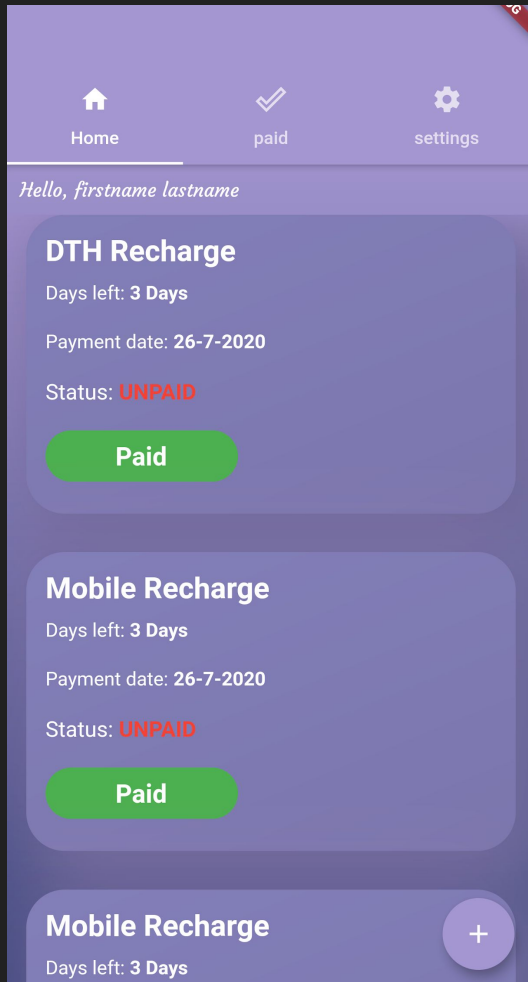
Home

paid

settings

Hello, firstname lastname

DTH Recharge

Days left: **3 Days**

Payment date: **26-7-2020**

Status: UNPAID

Paid

Mobile Recharge

Days left: **3 Days**

Payment date: **26-7-2020**

Status: UNPAID

Paid

Mobile Recharge

Days left: **3 Days**

+